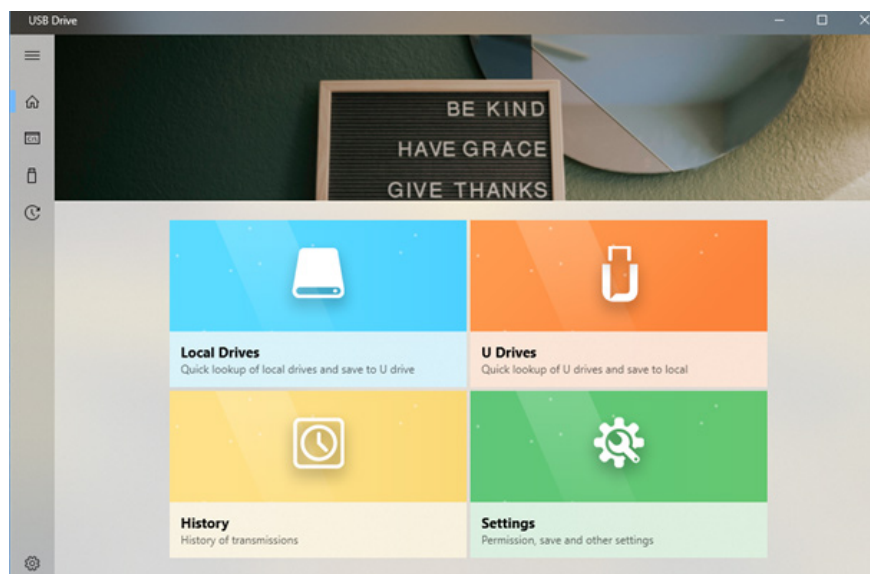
USB Drive

BE KIND
HAVE GRACE
GIVE THANKS

Local Drives
Quick lookup of local drives and save to U drive

U Drives
Quick lookup of U drives and save to local

History
History of transmissions

Settings
Permission, save and other settings